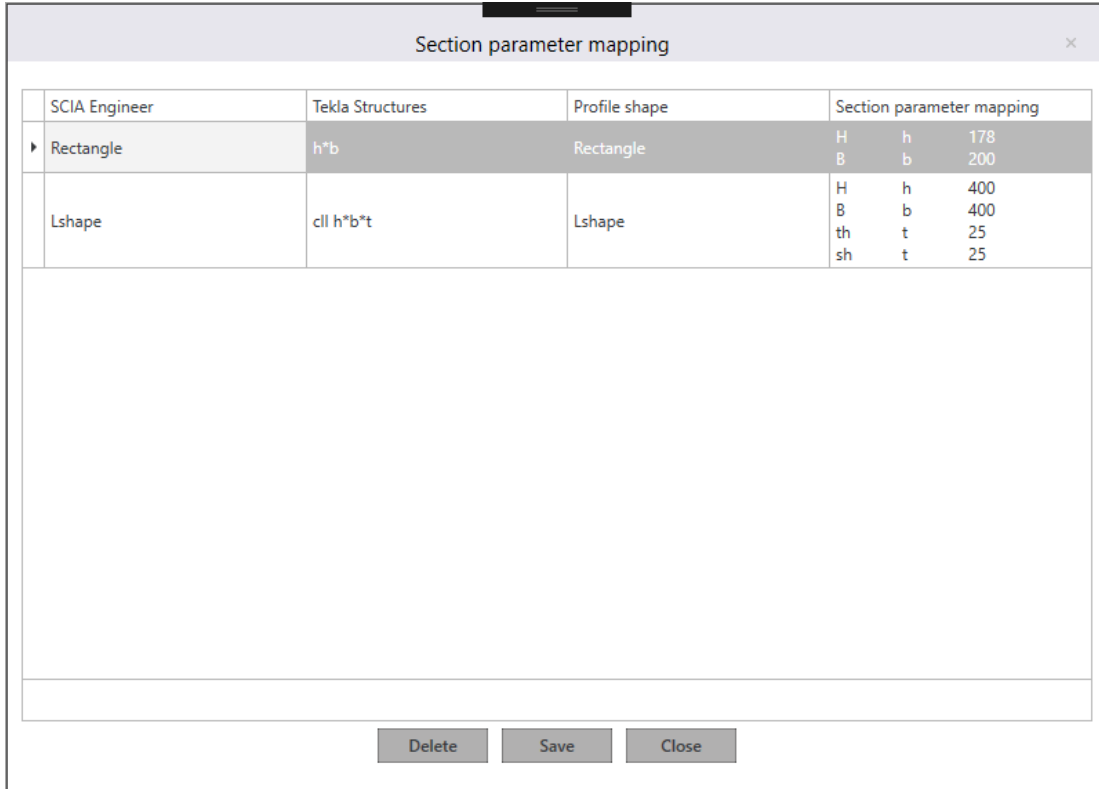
Section parameter mapping

×

| SCIA Engineer | Tekla Structures | Profile shape | Section parameter mapping |
|---|---|---|---|
| Rectangle | h*b | Rectangle | H h 178<br>B b 200 |
| Lshape | cll h*b*t | Lshape | H h 400<br>B b 400<br>th t 25<br>sh t 25 |

Delete Save Close